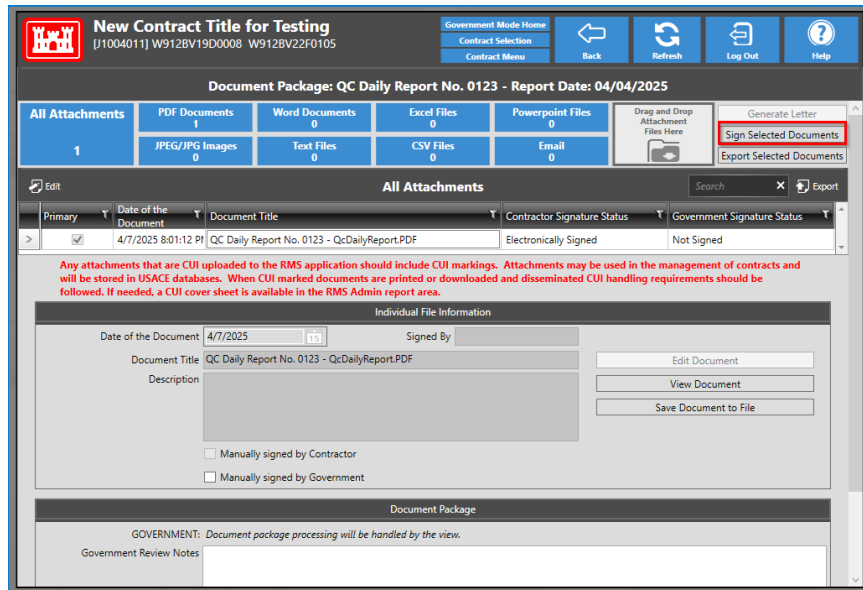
New Contract Title for Testing
[J1004011] W912BV19D0008 W912BV22F0105

Government Mode Home
Contract Selection
Contract Menu

Back
Refresh
Log Out
Help

Document Package: QC Daily Report No. 0123 - Report Date: 04/04/2025

All Attachments
1

PDF Documents
1
Word Documents
0
Excel Files
0
Powerpoint Files
0
JPEG/JPG Images
0
Text Files
0
CSV Files
0
Email
0

Drag and Drop Attachment Files Here

Generate Letter
Sign Selected Documents
Export Selected Documents

Edit
All Attachments
Search
Export

| Primary | Date of the Document | Document Title | Contractor Signature Status | Government Signature Status |
|---|---|---|---|---|
| ✓ | 4/7/2025 8:01:12 PM | QC Daily Report No. 0123 - QcDailyReport.PDF | Electronically Signed | Not Signed |

Any attachments that are CUI uploaded to the RMS application should include CUI markings. Attachments may be used in the management of contracts and will be stored in USACE databases. When CUI marked documents are printed or downloaded and disseminated CUI handling requirements should be followed. If needed, a CUI cover sheet is available in the RMS Admin report area.

Individual File Information

Date of the Document 4/7/2025
Signed By
Document Title QC Daily Report No. 0123 - QcDailyReport.PDF
Description

Edit Document
View Document
Save Document to File

Manually signed by Contractor
Manually signed by Government

Document Package

GOVERNMENT: Document package processing will be handled by the view.
Government Review Notes